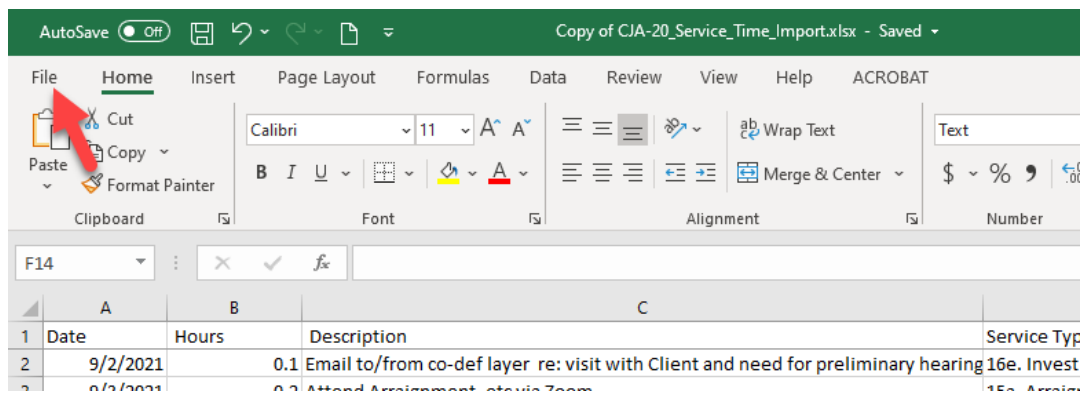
AutoSave Off Copy of CJA-20_Service_Time_Import.xlsx - Saved

File Home Insert Page Layout Formulas Data Review View Help ACROBAT

Cut
Copy
Paste
Format Painter
Clipboard

Calibri 11
B I U
Font

Wrap Text
Merge & Center
Alignment

Text
$ % 9
Number

F14

| | A | B | C | |
|---|---|---|---|---|
| 1 | Date | Hours | Description | Service Typ |
| 2 | 9/2/2021 | 0.1 | Email to/from co-def layer re: visit with Client and need for preliminary hearing | 16e. Invest |
| 3 | 9/2/2021 | 0.2 | Attend Arraignment, etc via Zoom | 15a. Arraig |